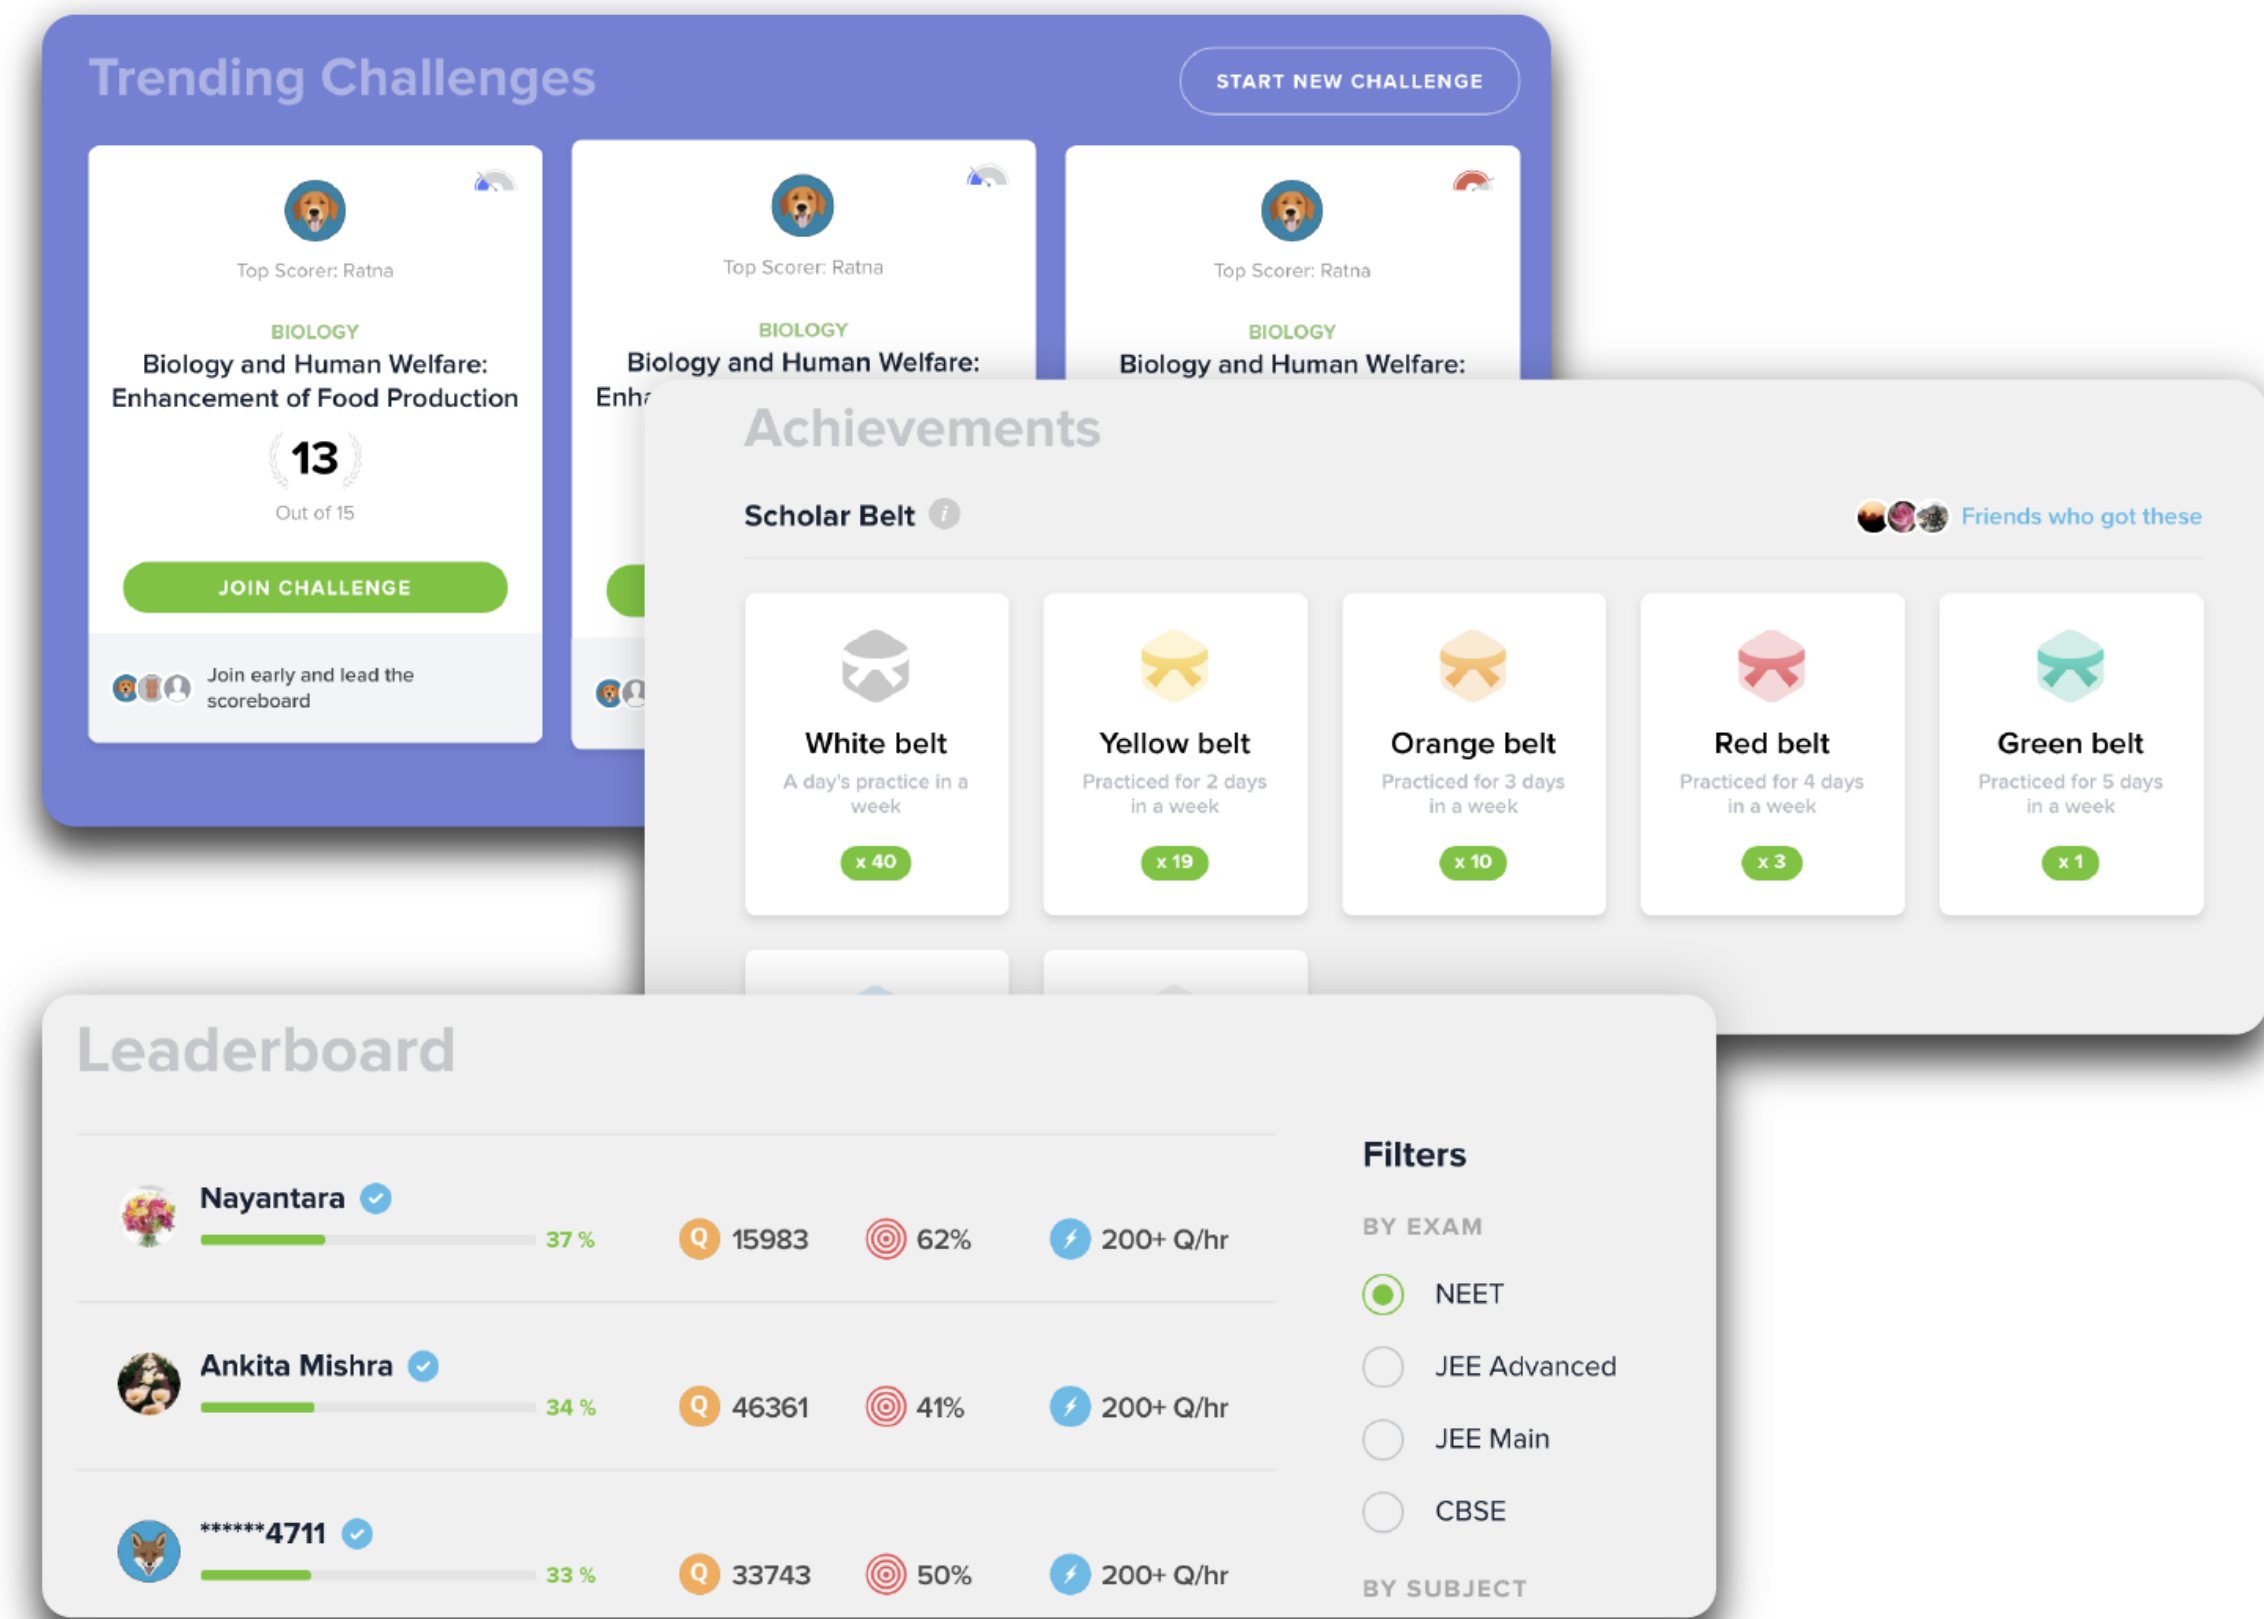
Trending Challenges

START NEW CHALLENGE

Top Scorer: Ratna

BIOLOGY

Biology and Human Welfare: Enhancement of Food Production

13

Out of 15

JOIN CHALLENGE

Join early and lead the scoreboard

Top Scorer: Ratna

BIOLOGY

Biology and Human Welfare:

Enh

Top Scorer: Ratna

BIOLOGY

Biology and Human Welfare:

Achievements

Scholar Belt

Friends who got these

White belt

A day's practice in a week

x 40

Yellow belt

Practiced for 2 days in a week

x 19

Orange belt

Practiced for 3 days in a week

x 10

Red belt

Practiced for 4 days in a week

x 3

Green belt

Practiced for 5 days in a week

x 1

Leaderboard

Nayantara

37 %

Q 15983

62%

200+ Q/hr

Ankita Mishra

34 %

Q 46361

41%

200+ Q/hr

******4711

33 %

Q 33743

50%

200+ Q/hr

Filters

BY EXAM

NEET

JEE Advanced

JEE Main

CBSE

BY SUBJECT